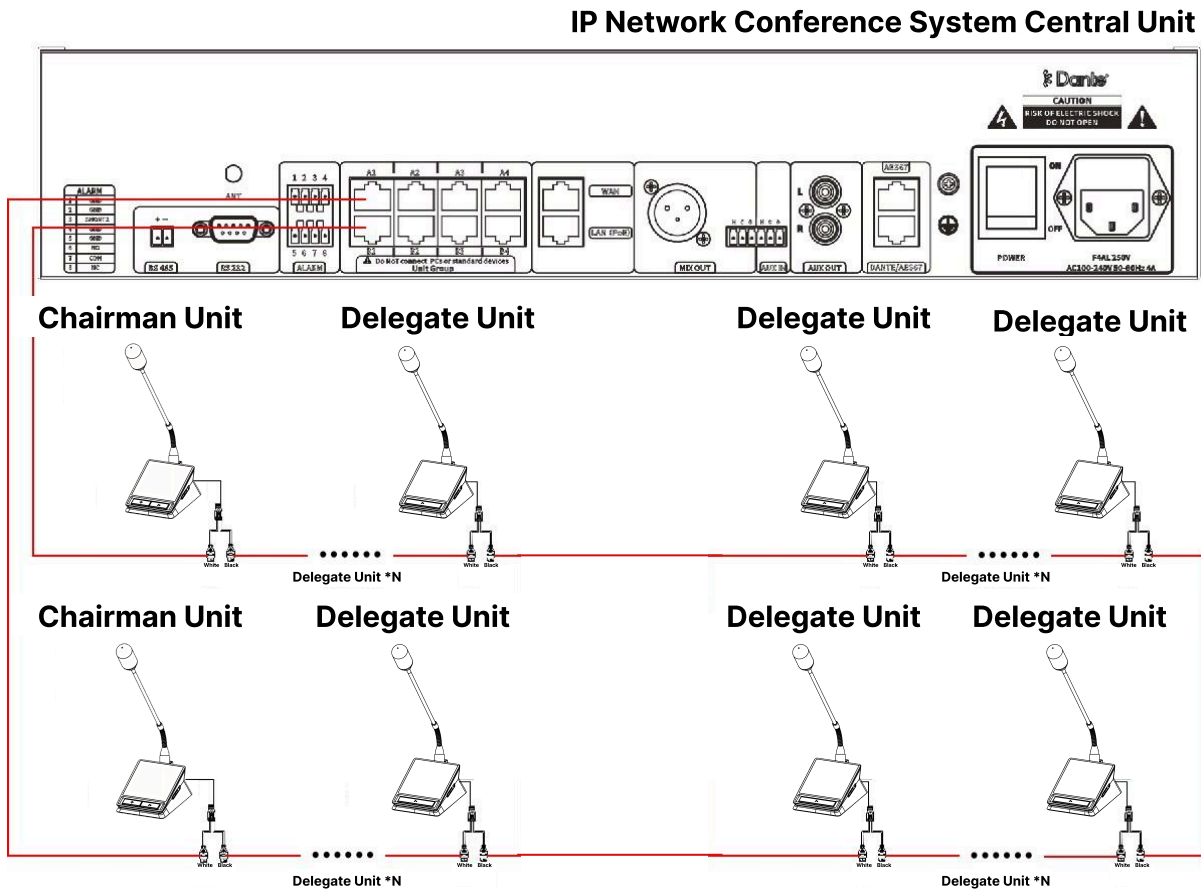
IP Network Conference System Central Unit

Dante

CAUTION
RISK OF ELECTRIC SHOCK
DO NOT OPEN

ALARM
GND
GND
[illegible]
GND
GND
NO
COM
NC

ANT

RS 485

RS 232

1 2 3 4
5 6 7 8
ALARM

A1 A2 A3 A4
B1 B2 B3 B4
Do NOT connect PCs or standard devices
Unit Group

WAN
LAN (PoE)

MIX OUT

AUX IN

L
R
AUX OUT

AES67
DANTE/AES67

ON
OFF
POWER

F4AL 250V
AC100-240V 50-60Hz 4A

Chairman Unit
Delegate Unit
Delegate Unit
Delegate Unit

White Black
White Black
White Black
White Black

Delegate Unit *N
Delegate Unit *N

Chairman Unit
Delegate Unit
Delegate Unit
Delegate Unit

White Black
White Black
White Black
White Black

Delegate Unit *N
Delegate Unit *N